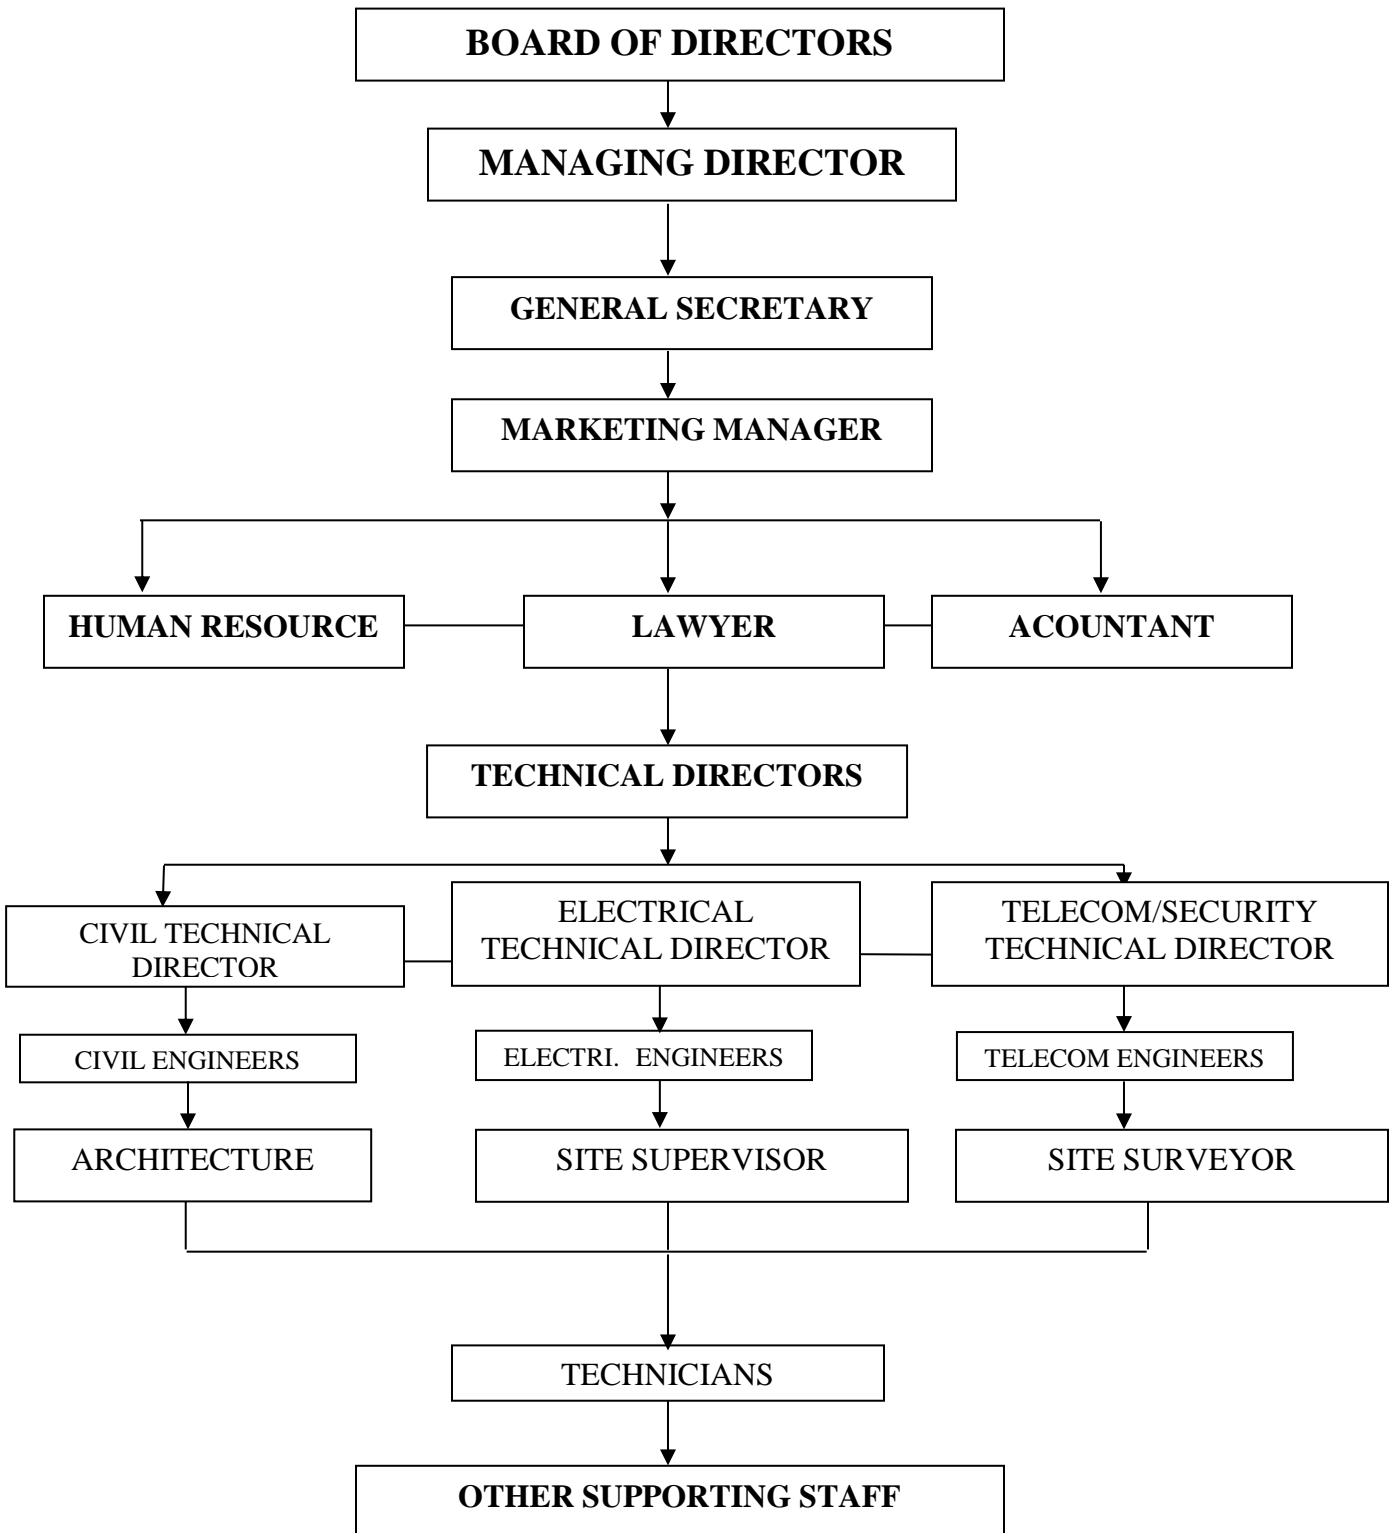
BOARD OF DIRECTORS

MANAGING DIRECTOR

GENERAL SECRETARY

MARKETING MANAGER

HUMAN RESOURCE

LAWYER

ACOUNTANT

TECHNICAL DIRECTORS

CIVIL TECHNICAL DIRECTOR

ELECTRICAL TECHNICAL DIRECTOR

TELECOM/SECURITY TECHNICAL DIRECTOR

CIVIL ENGINEERS

ELECTRI. ENGINEERS

TELECOM ENGINEERS

ARCHITECTURE

SITE SUPERVISOR

SITE SURVEYOR

TECHNICIANS

OTHER SUPPORTING STAFF